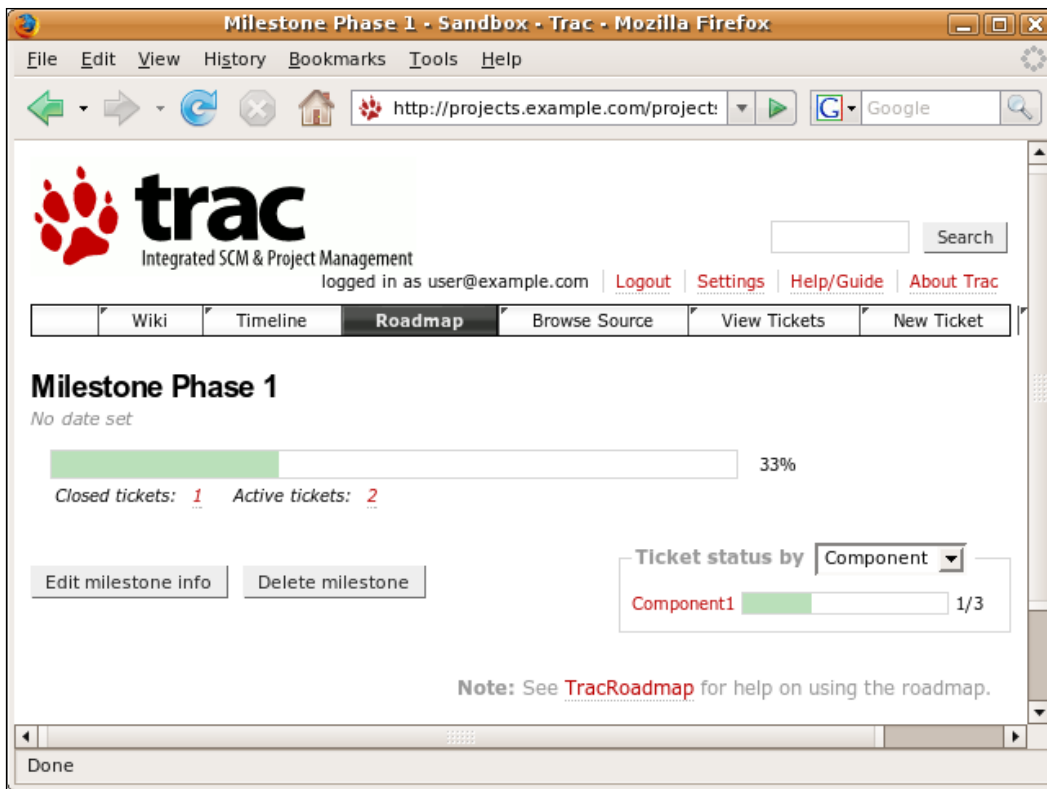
Milestone Phase 1 - Sandbox - Trac - Mozilla Firefox

File Edit View History Bookmarks Tools Help

http://projects.example.com/project:

Google

trac
Integrated SCM & Project Management

Search

logged in as user@example.com | Logout | Settings | Help/Guide | About Trac

| Wiki | Timeline | Roadmap | Browse Source | View Tickets | New Ticket |

Milestone Phase 1

No date set

33%

Closed tickets: 1 Active tickets: 2

Edit milestone info Delete milestone

Ticket status by Component

Component1 1/3

Note: See TracRoadmap for help on using the roadmap.

Done